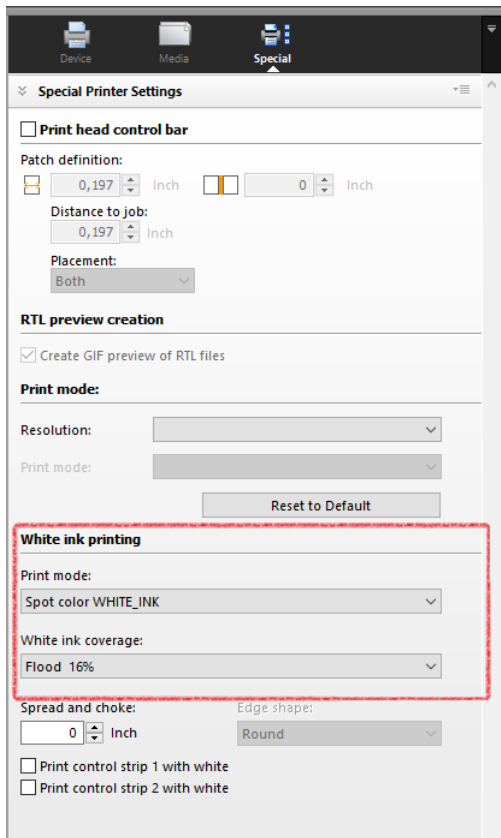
Device Media Special

Special Printer Settings

Print head control bar

Patch definition:

0,197 Inch 0 Inch

Distance to job:

0,197 Inch

Placement:

Both

RTL preview creation

Create GIF preview of RTL files

Print mode:

Resolution:

Print mode:

Reset to Default

White ink printing

Print mode:

Spot color WHITE_INK

White ink coverage:

Flood 16%

Spread and choke:

0 Inch

Edge shape:

Round

Print control strip 1 with white

Print control strip 2 with white